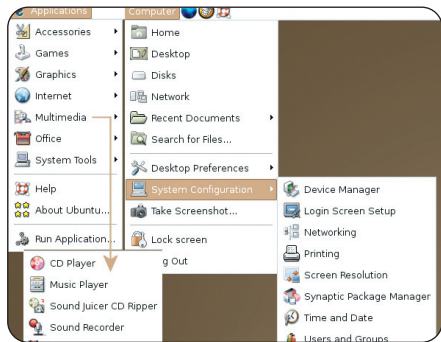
Applications Computer

Accessories
Games
Graphics
Internet
Multimedia
Office
System Tools
Help
About Ubuntu...
Run Application...

Home
Desktop
Disks
Network
Recent Documents
Search for Files...
Desktop Preferences
System Configuration
Take Screenshot...
Lock screen
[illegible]g Out

CD Player
Music Player
Sound Juicer CD Ripper
Sound Recorder

Device Manager
Login Screen Setup
Networking
Printing
Screen Resolution
Synaptic Package Manager
Time and Date
Users and Groups